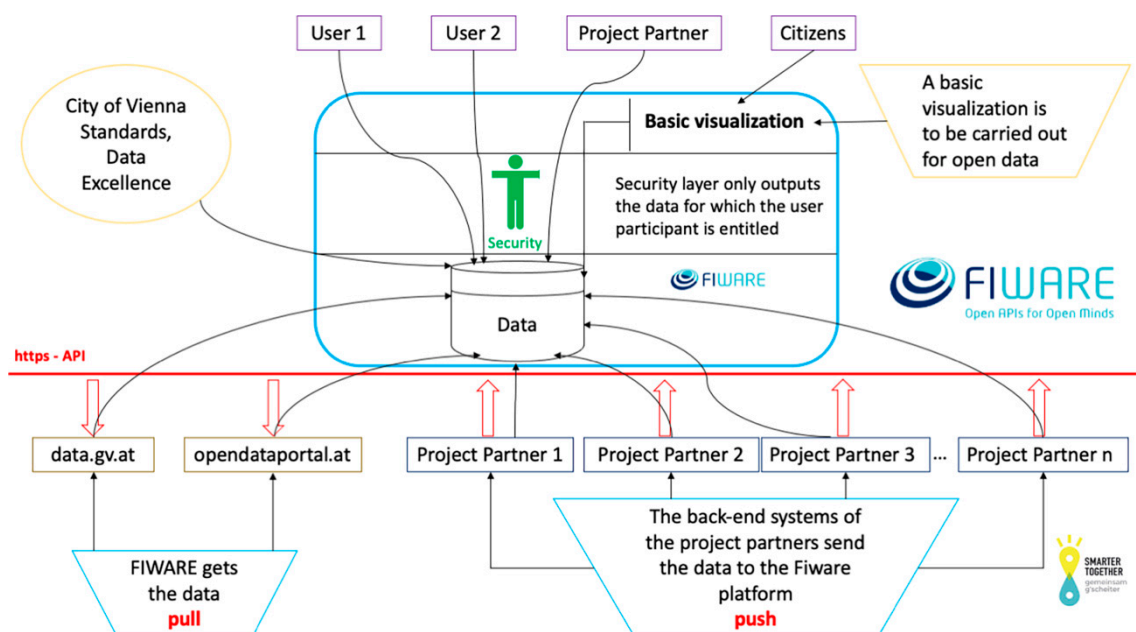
User 1

User 2

Project Partner

Citizens

City of Vienna Standards, Data Excellence

Basic visualization

A basic visualization is to be carried out for open data

Security

Security layer only outputs the data for which the user participant is entitled

FIWARE

Data

FIWARE
Open APIs for Open Minds

https - API

data.gv.at

opendataportal.at

Project Partner 1

Project Partner 2

Project Partner 3

...

Project Partner n

FIWARE gets the data
pull

The back-end systems of the project partners send the data to the Fiware platform
push

SMARTER TOGETHER
gemeinsam g'scheiter